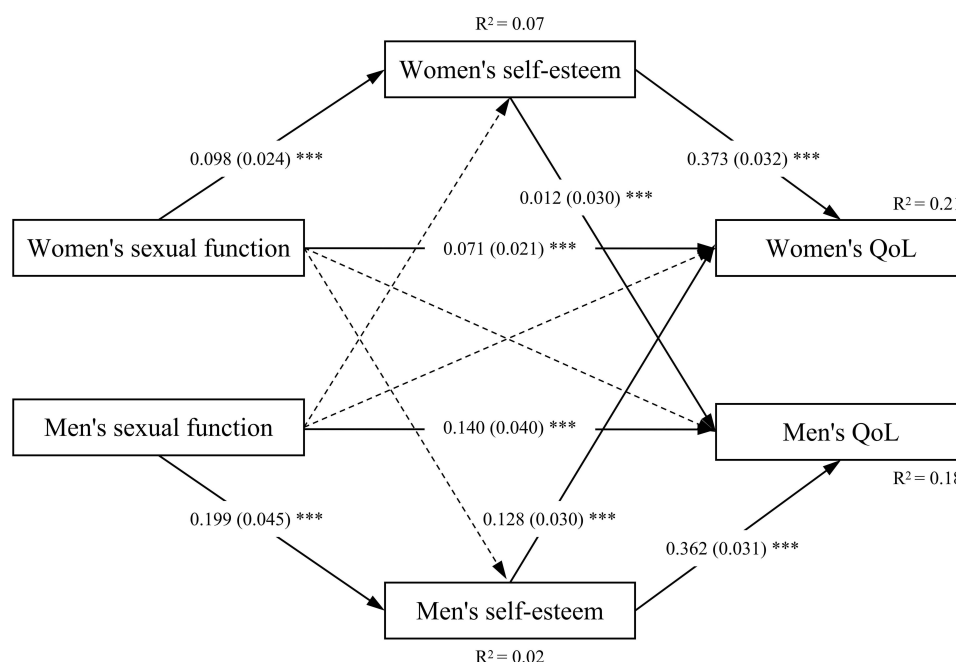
$R^2 = 0.07$

Women's self-esteem

0.098 (0.024) ***

0.012 (0.030) ***

0.373 (0.032) ***

$R^2 = 0.2$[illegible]

Women's sexual function

0.071 (0.021) ***

Women's QoL

Men's sexual function

0.140 (0.040) ***

Men's QoL

$R^2 = 0.18$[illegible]

0.199 (0.045) ***

0.128 (0.030) ***

0.362 (0.031) ***

Men's self-esteem

$R^2 = 0.02$